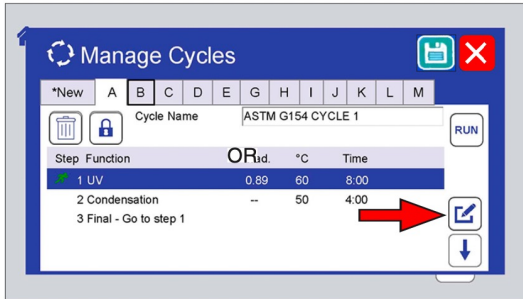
Manage Cycles

*New A B C D E G H I J K L M

Cycle Name ASTM G154 CYCLE 1

RUN

| Step | Function | ORad. | °C | Time |
|---|---|---|---|---|
| 1 | UV | 0.89 | 60 | 8:00 |
| 2 | Condensation | -- | 50 | 4:00 |
| 3 | Final - Go to step 1 | | | |